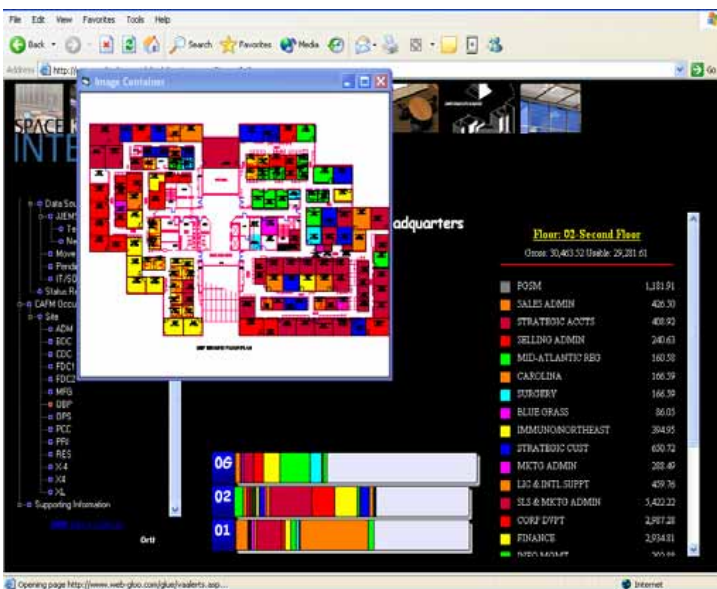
File Edit View Favorites Tools Help

Back Search Favorites Media

Address http://

Go

Image Container

SPACE

INTE

Data Sou
JJEM
Te
Ne
Move
Pend
IT/SO
Status R
CAFM Occu
Site
ADM
BOC
CDC
FDC1
FDC2
MFG
OBP
OPS
PCC
PPM
RES
X4
X4
XL
Supporting Information

adquarters

Floor: 02-Second Floor

Gross: 30,463.52 Usable: 29,281.61

| | |
|---|---|
| PGSM | 1,181.91 |
| SALES ADMIN | 426.30 |
| STRATEGIC ACCTS | 408.93 |
| SELLING ADMIN | 240.63 |
| MID-ATLANTIC REG | 160.58 |
| CAROLINA | 166.39 |
| SURGERY | 166.39 |
| BLUE GRASS | 86.05 |
| IMMUNO/NORTHEAST | 394.95 |
| STRATEGIC CUST | 650.72 |
| MKTG ADMIN | 208.49 |
| LIC & INTL SUPPT | 459.76 |
| SLS & MKTG ADMIN | 5,422.22 |
| CORP DVPT | 2,987.28 |
| FINANCE | 2,934.81 |
| INFO MGMT | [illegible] |

06

02

01

Ortf

Opening page http://www.web-gloo.com/glue/vaalerts.asp....

Internet